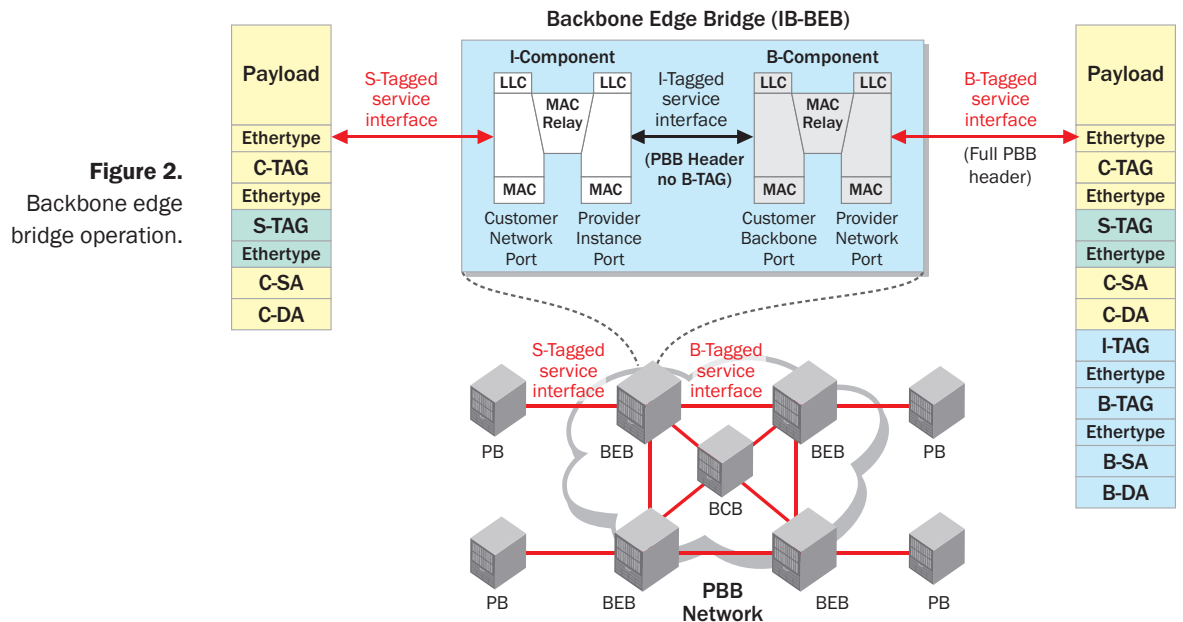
Figure 2.
Backbone edge bridge operation.

Payload
Ethertype
C-TAG
Ethertype
S-TAG
Ethertype
C-SA
C-DA

S-Tagged service interface

Backbone Edge Bridge (IB-BEB)

I-Component
LLC
LLC
MAC Relay
MAC
MAC
Customer Network Port
Provider Instance Port

I-Tagged service interface
(PBB Header no B-TAG)

B-Component
LLC
LLC
MAC Relay
MAC
MAC
Customer Backbone Port
Provider Network Port

B-Tagged service interface
(Full PBB header)

Payload
Ethertype
C-TAG
Ethertype
S-TAG
Ethertype
C-SA
C-DA
I-TAG
Ethertype
B-TAG
Ethertype
B-SA
B-DA

S-Tagged service interface
B-Tagged service interface

PB
BEB
BEB
PB
BCB
PB
BEB
PBB Network
BEB
PB